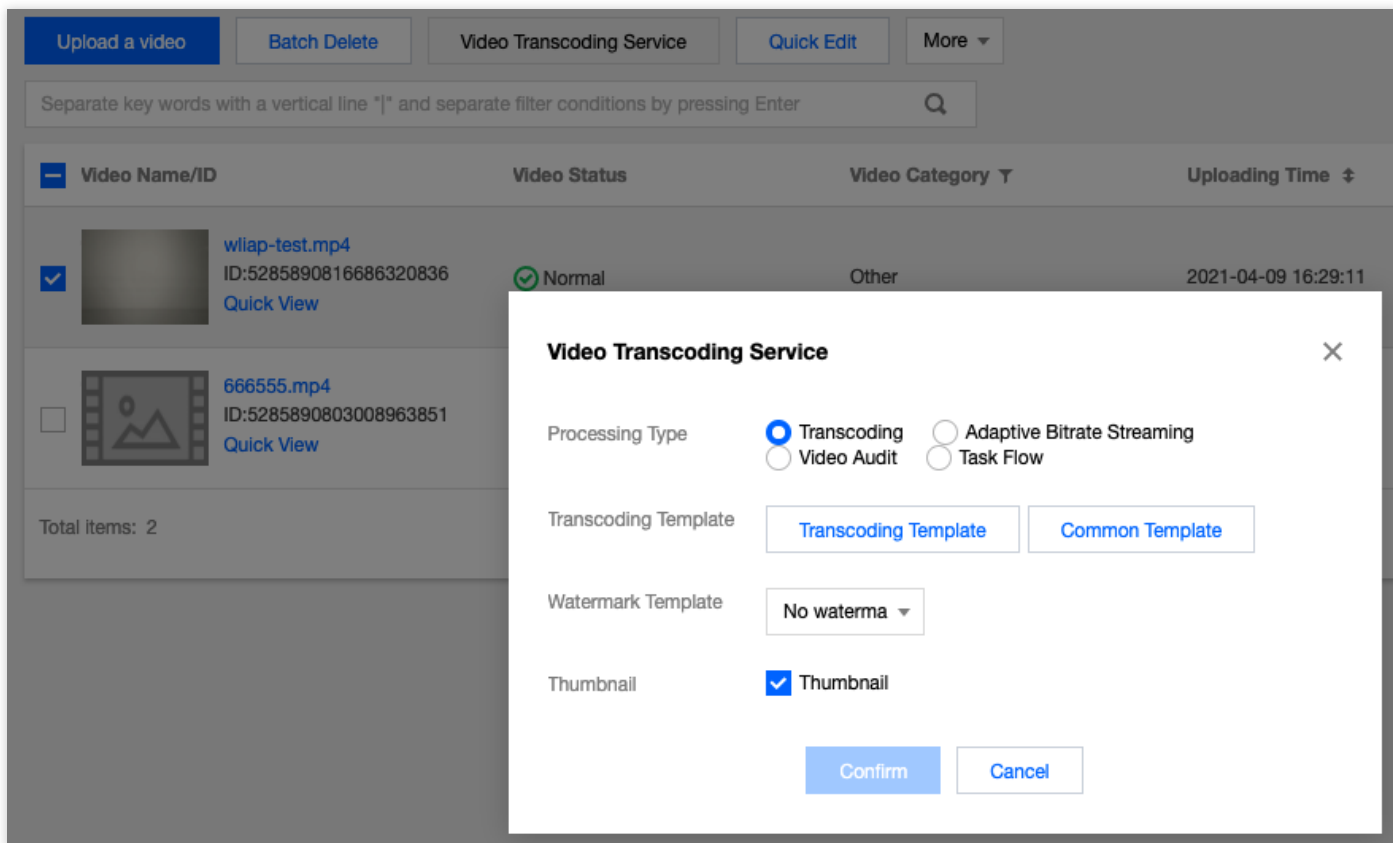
Upload a video Batch Delete Video Transcoding Service Quick Edit More

Separate key words with a vertical line "|" and separate filter conditions by pressing Enter

| Video Name/ID | Video Status | Video Category | Uploading Time |
|---|---|---|---|
| wliap-test.mp4 ID:5285890816686320836 Quick View | Normal | Other | 2021-04-09 16:29:11 |
| 666555.mp4 ID:5285890803008963851 Quick View | | | |

Total items: 2

Video Transcoding Service

Processing Type: Transcoding, Adaptive Bitrate Streaming, Video Audit, Task Flow

Transcoding Template: Transcoding Template, Common Template

Watermark Template: No waterma

Thumbnail: Thumbnail

Confirm Cancel